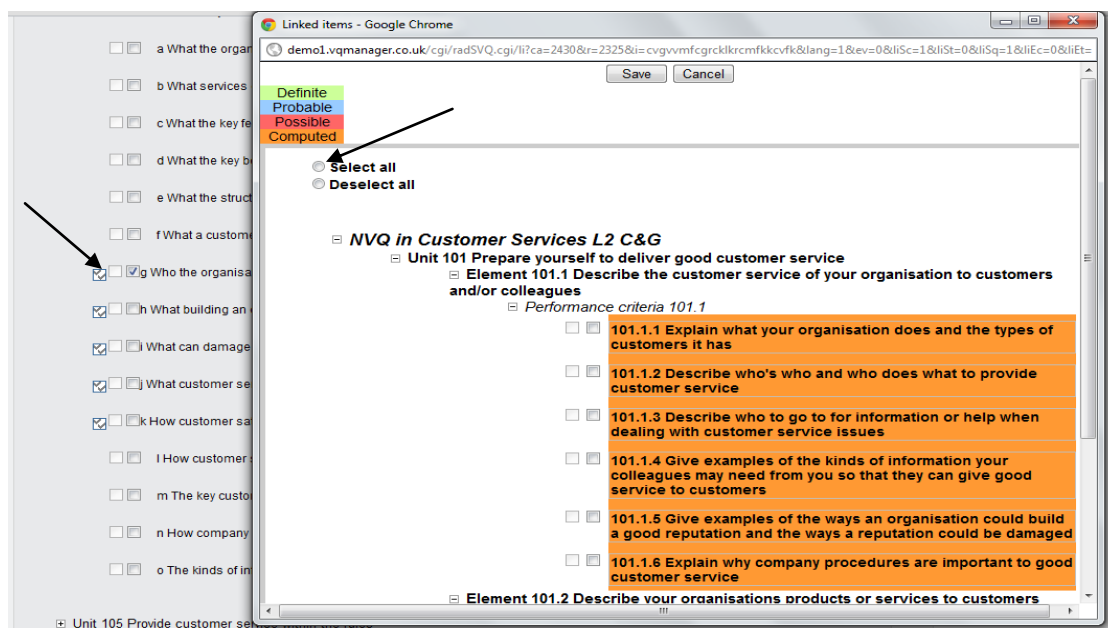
a What the orga
b What services
c What the key fe
d What the key b
e What the struct
f What a custom
g Who the organisa
h What building an
i What can damage
j What customer se
k How customer sa
l How customer s
m The key custo
n How company
o The kinds of in

Unit 105 Provide customer se

Linked items - Google Chrome

demo1.vqmanager.co.uk/cgi/radSVQ.cgi/li?ca=2430&r=2325&i=cvgvvmfcgrcklkrcmfkkcvfk&lang=1&ev=0&liSc=1&liSt=0&liSq=1&liEc=0&liEt=

Save Cancel

Definite
Probable
Possible
Computed

Select all
Deselect all

NVQ in Customer Services L2 C&G
Unit 101 Prepare yourself to deliver good customer service
Element 101.1 Describe the customer service of your organisation to customers and/or colleagues
Performance criteria 101.1

101.1.1 Explain what your organisation does and the types of customers it has

101.1.2 Describe who's who and who does what to provide customer service

101.1.3 Describe who to go to for information or help when dealing with customer service issues

101.1.4 Give examples of the kinds of information your colleagues may need from you so that they can give good service to customers

101.1.5 Give examples of the ways an organisation could build a good reputation and the ways a reputation could be damaged

101.1.6 Explain why company procedures are important to good customer service

Element 101.2 Describe your organisations products or services to customers